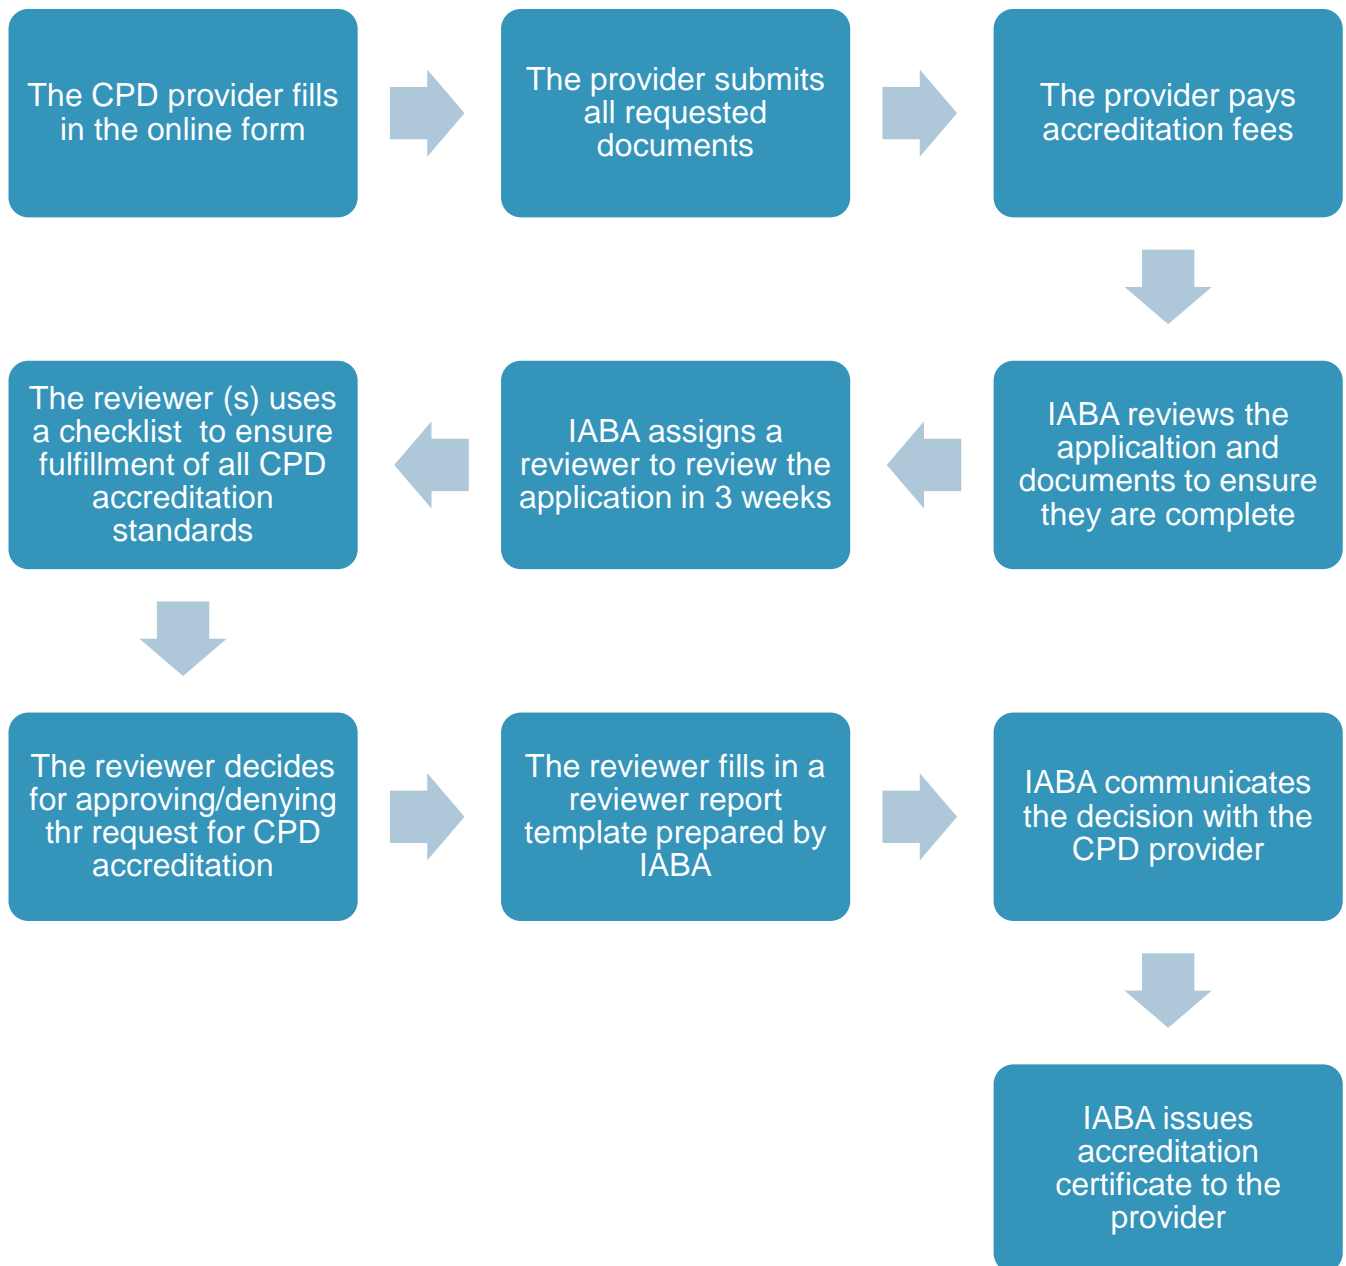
The CPD provider fills in the online form

The provider submits all requested documents

The provider pays accreditation fees

IABA reviews the applicaltion and documents to ensure they are complete

IABA assigns a reviewer to review the application in 3 weeks

The reviewer (s) uses a checklist to ensure fulfillment of all CPD accreditation standards

The reviewer decides for approving/denying thr request for CPD accreditation

The reviewer fills in a reviewer report template prepared by IABA

IABA communicates the decision with the CPD provider

IABA issues accreditation certificate to the provider